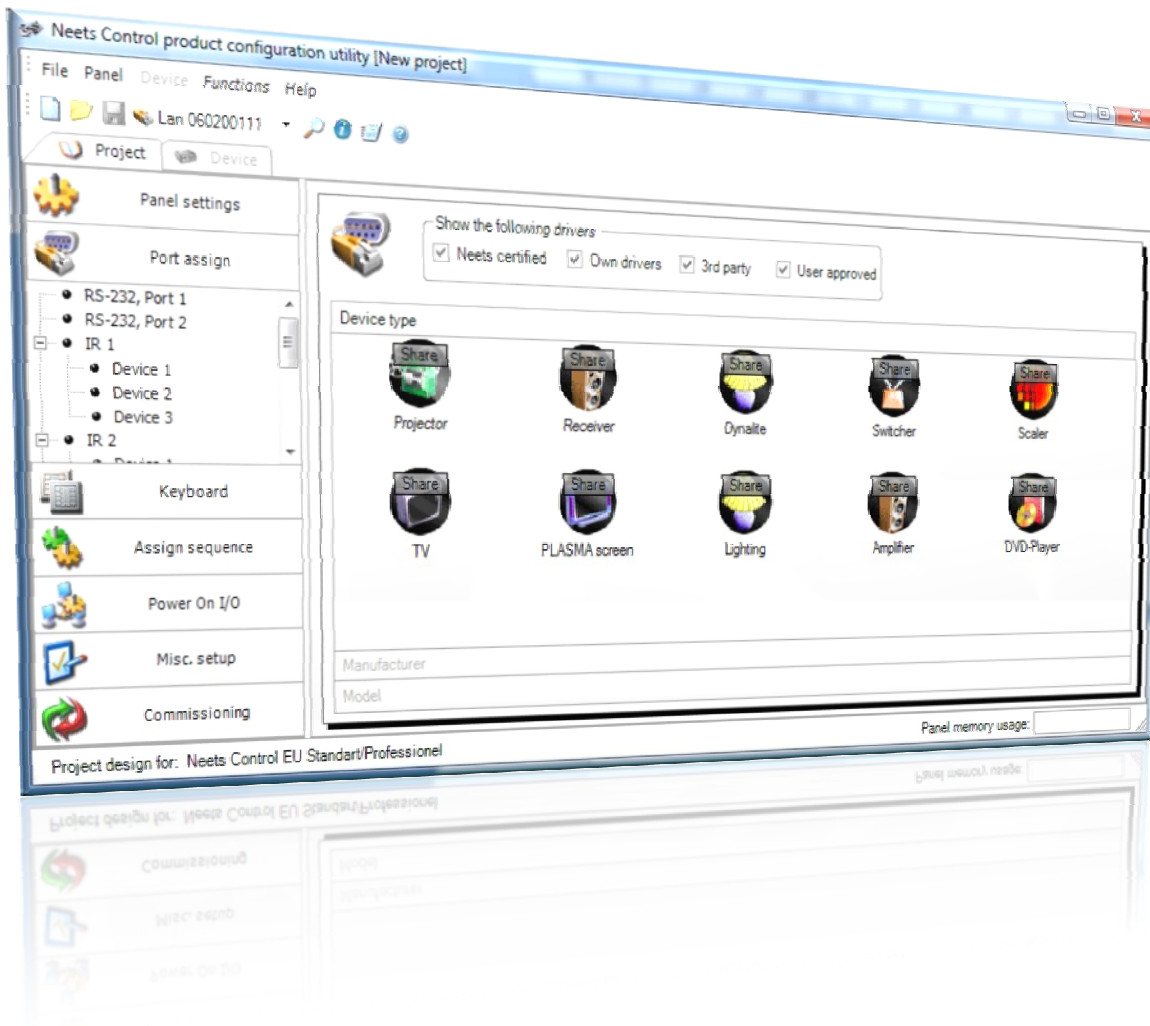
Neets Control product configuration utility [New project]

File Panel Device Functions Help

Lan 060200111

Project Device

Panel settings

Port assign

RS-232, Port 1
RS-232, Port 2
IR 1
Device 1
Device 2
Device 3
IR 2
Device 1

Keyboard

Assign sequence

Power On I/O

Misc. setup

Commissioning

Show the following drivers
Neets certified Own drivers 3rd party User approved

Device type

Share Projector
Share Receiver
Share Dynalite
Share Switcher
Share Scaler
Share TV
Share PLASMA screen
Share Lighting
Share Amplifier
Share DVD-Player

Manufacturer

Model

Panel memory usage:

Project design for: Neets Control EU Standart/Professionel